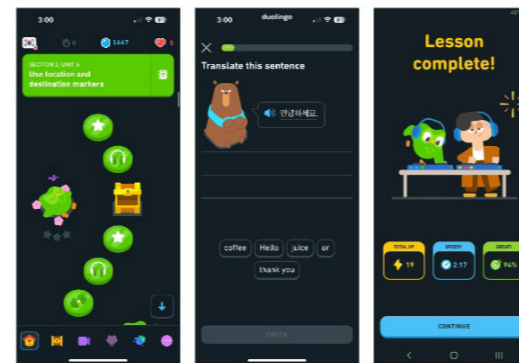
3:00

1467

5

SECTION 2, UNIT 6

Use location and destination markers

3:00

duolingo

Translate this sentence

안녕하세요.

coffee

Hello

juice

or

thank you

CHECK

Lesson complete!

TOTAL XP

19

SPEED

2:17

GREAT

94%

CONTINUE